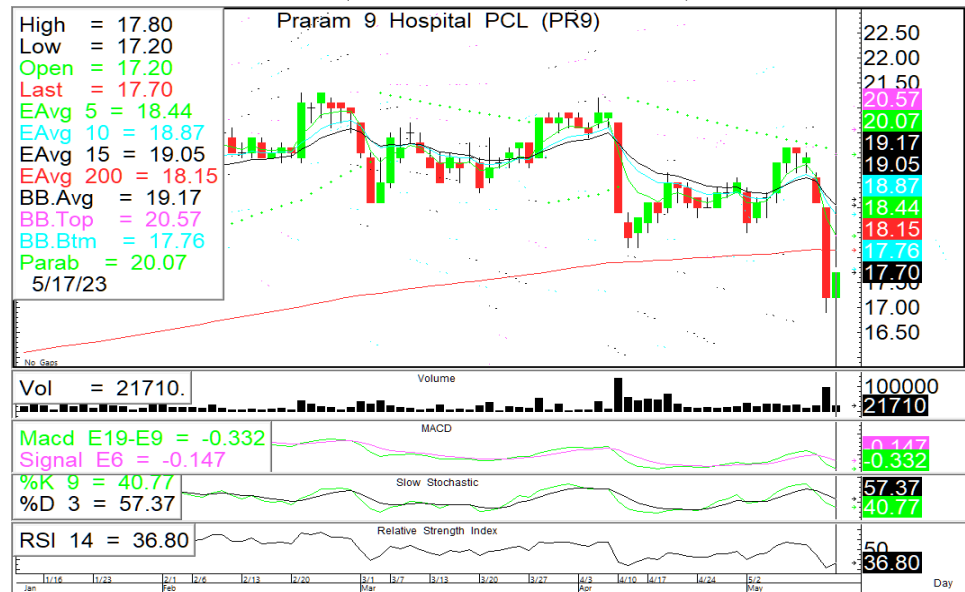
High = 17.80
Low = 17.20
Open = 17.20
Last = 17.70
EAvg 5 = 18.44
EAvg 10 = 18.87
EAvg 15 = 19.05
EAvg 200 = 18.15
BB.Avg = 19.17
BB.Top = 20.57
BB.Btm = 17.76
Parab = 20.07
5/17/23

Param 9 Hospital PCL (PR9)

No Gaps

22.50
22.00
21.50
20.57
20.07
19.17
19.05
18.87
18.44
18.15
17.76
17.70
17.00
16.50

Vol = 21710.
Volume
100000
21710

Macd E19-E9 = -0.332
Signal E6 = -0.147
MACD
-0.147
-0.332

%K 9 = 40.77
%D 3 = 57.37
Slow Stochastic
57.37
40.77

RSI 14 = 36.80
Relative Strength Index
50
36.80

1/16 1/23 2/1 2/6 2/13 2/20 3/1 3/7 3/13 3/20 3/27 4/3 4/10 4/17 4/24 5/2
Jan Feb Mar Apr May
Day